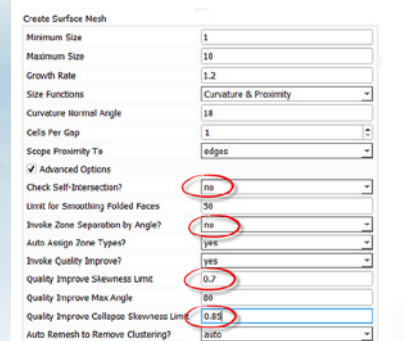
Create Surface Mesh

| | |
|---|---|
| Minimum Size | 1 |
| Maximum Size | 10 |
| Growth Rate | 1.2 |
| Size Functions | Curvature & Proximity |
| Curvature Normal Angle | 18 |
| Cells Per Gap | 1 |
| Scope Proximity To | edges |

✓ Advanced Options

| | |
|---|---|
| Check Self-Intersection? | no |
| Limit for Smoothing Folded Faces | 50 |
| Invoke Zone Separation by Angle? | no |
| Auto Assign Zone Types? | yes |
| Invoke Quality Improve? | yes |
| Quality Improve Skewness Limit | 0.7 |
| Quality Improve Max Angle | 80 |
| Quality Improve Collapse Skewness Limit | 0.85 |
| Auto Remesh to Remove Clustering? | auto |